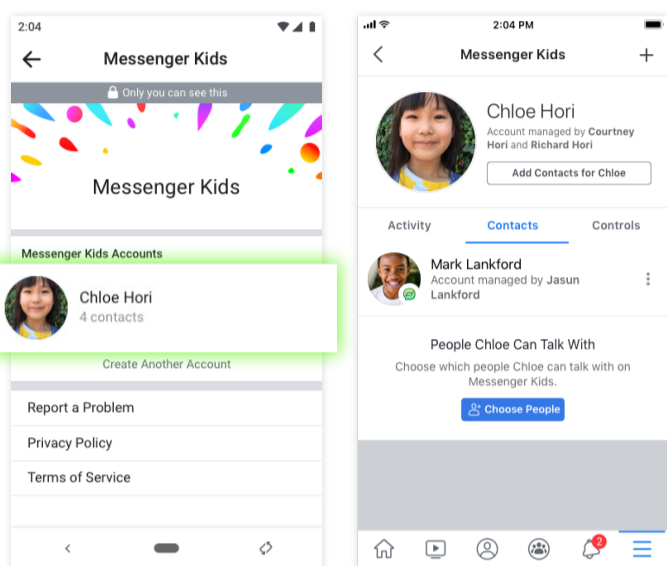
2:04

Messenger Kids

Only you can see this

Messenger Kids

Messenger Kids Accounts

Chloe Hori
4 contacts

Create Another Account

Report a Problem

Privacy Policy

Terms of Service

2:04 PM

Messenger Kids

Chloe Hori
Account managed by Courtney Hori and Richard Hori

Add Contacts for Chloe

Activity | Contacts | Controls

Mark Lankford
Account managed by Jasun Lankford

People Chloe Can Talk With

Choose which people Chloe can talk with on Messenger Kids.

Choose People

2